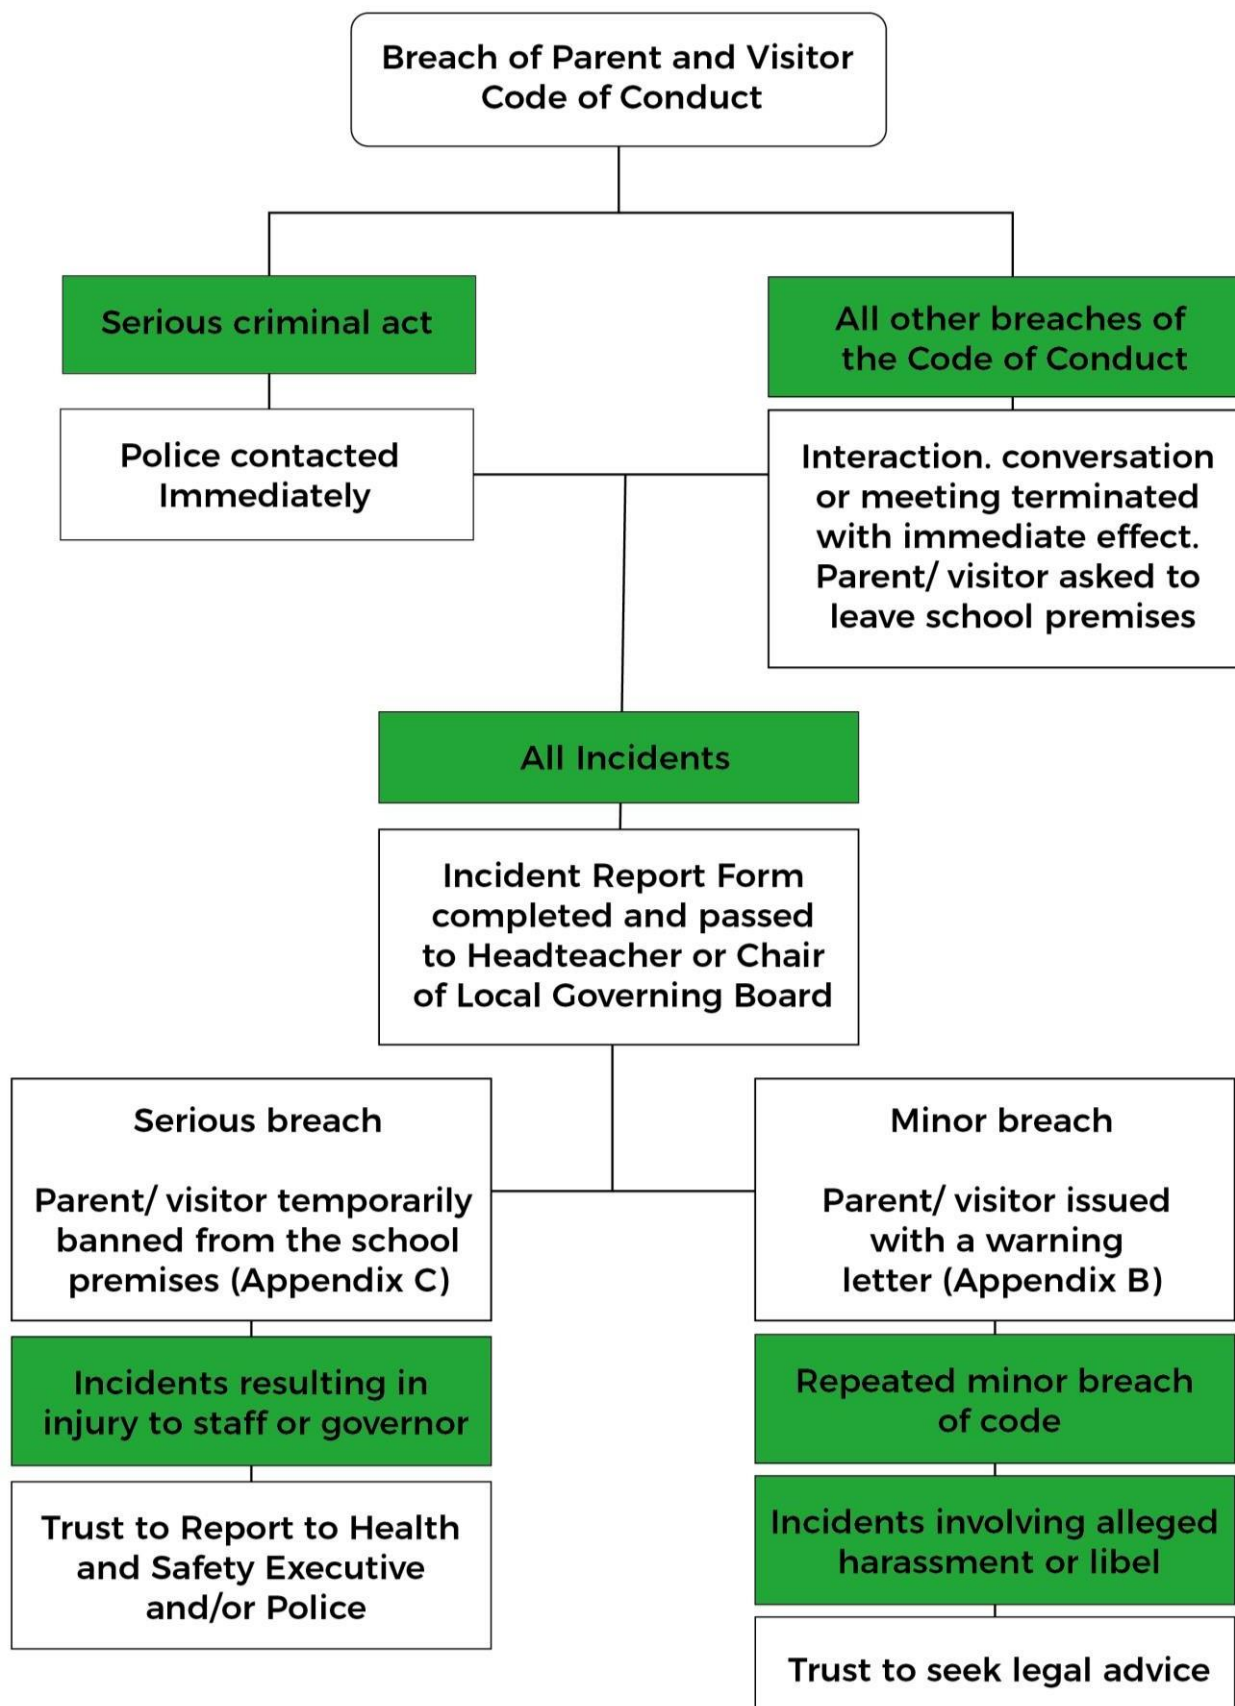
Breach of Parent and Visitor Code of Conduct

Serious criminal act

All other breaches of the Code of Conduct

Police contacted Immediately

Interaction. conversation or meeting terminated with immediate effect. Parent/ visitor asked to leave school premises

All Incidents

Incident Report Form completed and passed to Headteacher or Chair of Local Governing Board

Serious breach

Parent/ visitor temporarily banned from the school premises (Appendix C)

Minor breach

Parent/ visitor issued with a warning letter (Appendix B)

Incidents resulting in injury to staff or governor

Trust to Report to Health and Safety Executive and/or Police

Repeated minor breach of code

Incidents involving alleged harassment or libel

Trust to seek legal advice